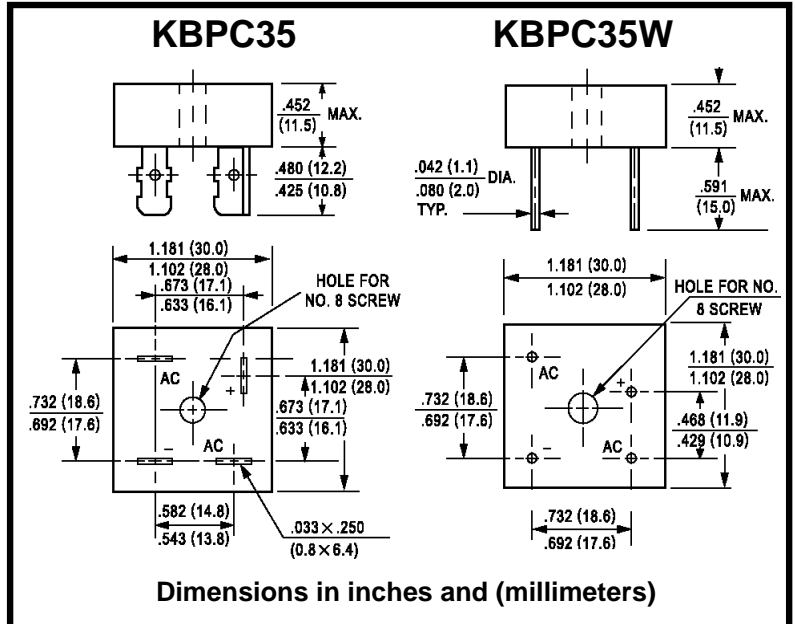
KBPC35

KBPC35W

$\frac{.452}{(11.5)}$ MAX.

$\frac{.480\ (12.2)}{.425\ (10.8)}$

$\frac{.452}{(11.5)}$ MAX.

$\frac{.042\ (1.1)}{.080\ (2.0)}$ DIA.
TYP.

$\frac{.591}{(15.0)}$ MAX.

$\frac{1.181\ (30.0)}{1.102\ (28.0)}$

$\frac{.673\ (17.1)}{.633\ (16.1)}$

HOLE FOR NO. 8 SCREW

AC

+

$\frac{1.181\ (30.0)}{1.102\ (28.0)}$

$\frac{.732\ (18.6)}{.692\ (17.6)}$

$\frac{.673\ (17.1)}{.633\ (16.1)}$

–

AC

$\frac{.582\ (14.8)}{.543\ (13.8)}$

$\frac{.033 \times .250}{(0.8 \times 6.4)}$

$\frac{1.181\ (30.0)}{1.102\ (28.0)}$

HOLE FOR NO. 8 SCREW

AC

+

$\frac{1.181\ (30.0)}{1.102\ (28.0)}$

$\frac{.732\ (18.6)}{.692\ (17.6)}$

$\frac{.468\ (11.9)}{.429\ (10.9)}$

–

AC

$\frac{.732\ (18.6)}{.692\ (17.6)}$

Dimensions in inches and (millimeters)